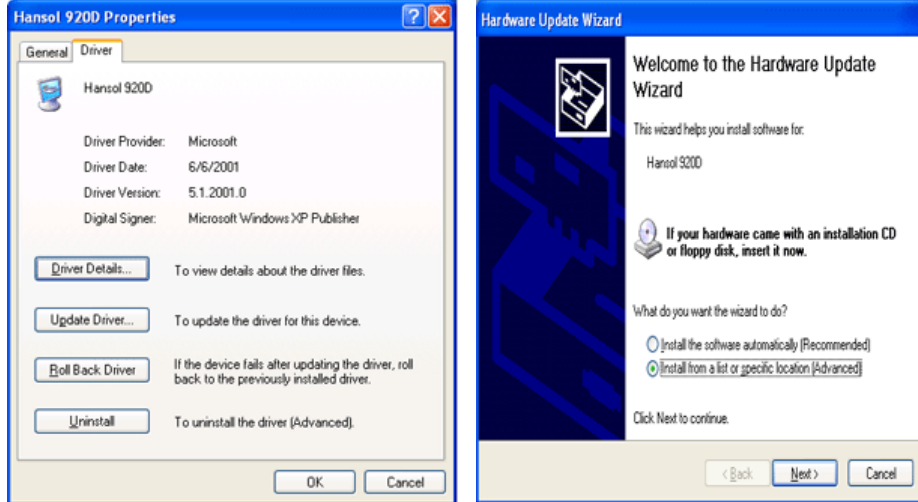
Hansol 920D Properties

?

General Driver

Hansol 920D

Driver Provider: Microsoft

Driver Date: 6/6/2001

Driver Version: 5.1.2001.0

Digital Signer: Microsoft Windows XP Publisher

Driver Details... To view details about the driver files.

Update Driver... To update the driver for this device.

Roll Back Driver If the device fails after updating the driver, roll back to the previously installed driver.

Uninstall To uninstall the driver (Advanced).

OK Cancel

Hardware Update Wizard

Welcome to the Hardware Update Wizard

This wizard helps you install software for:

Hansol 920D

If your hardware came with an installation CD or floppy disk, insert it now.

What do you want the wizard to do?

Install the software automatically (Recommended)

Install from a list or specific location (Advanced)

Click Next to continue.

< Back Next > Cancel